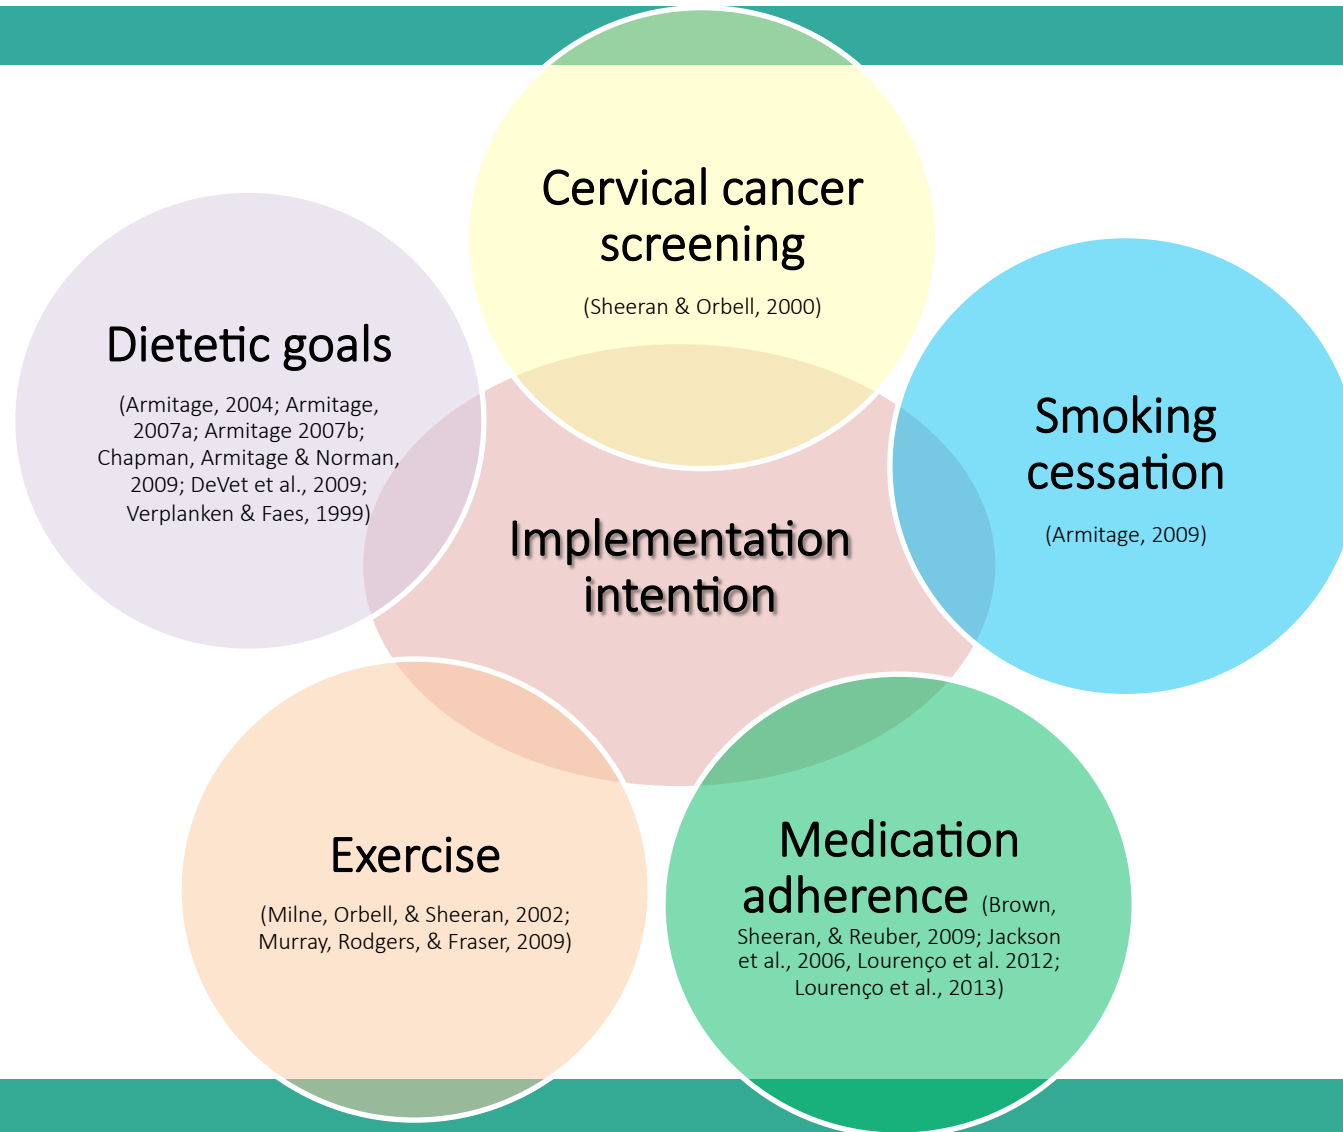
Cervical cancer screening

(Sheeran & Orbell, 2000)

Dietetic goals

(Armitage, 2004; Armitage, 2007a; Armitage 2007b; Chapman, Armitage & Norman, 2009; DeVet et al., 2009; Verplanken & Faes, 1999)

Implementation intention

Smoking cessation

(Armitage, 2009)

Exercise

(Milne, Orbell, & Sheeran, 2002; Murray, Rodgers, & Fraser, 2009)

Medication adherence (Brown, Sheeran, & Reuber, 2009; Jackson et al., 2006, Lourenço et al. 2012; Lourenço et al., 2013)